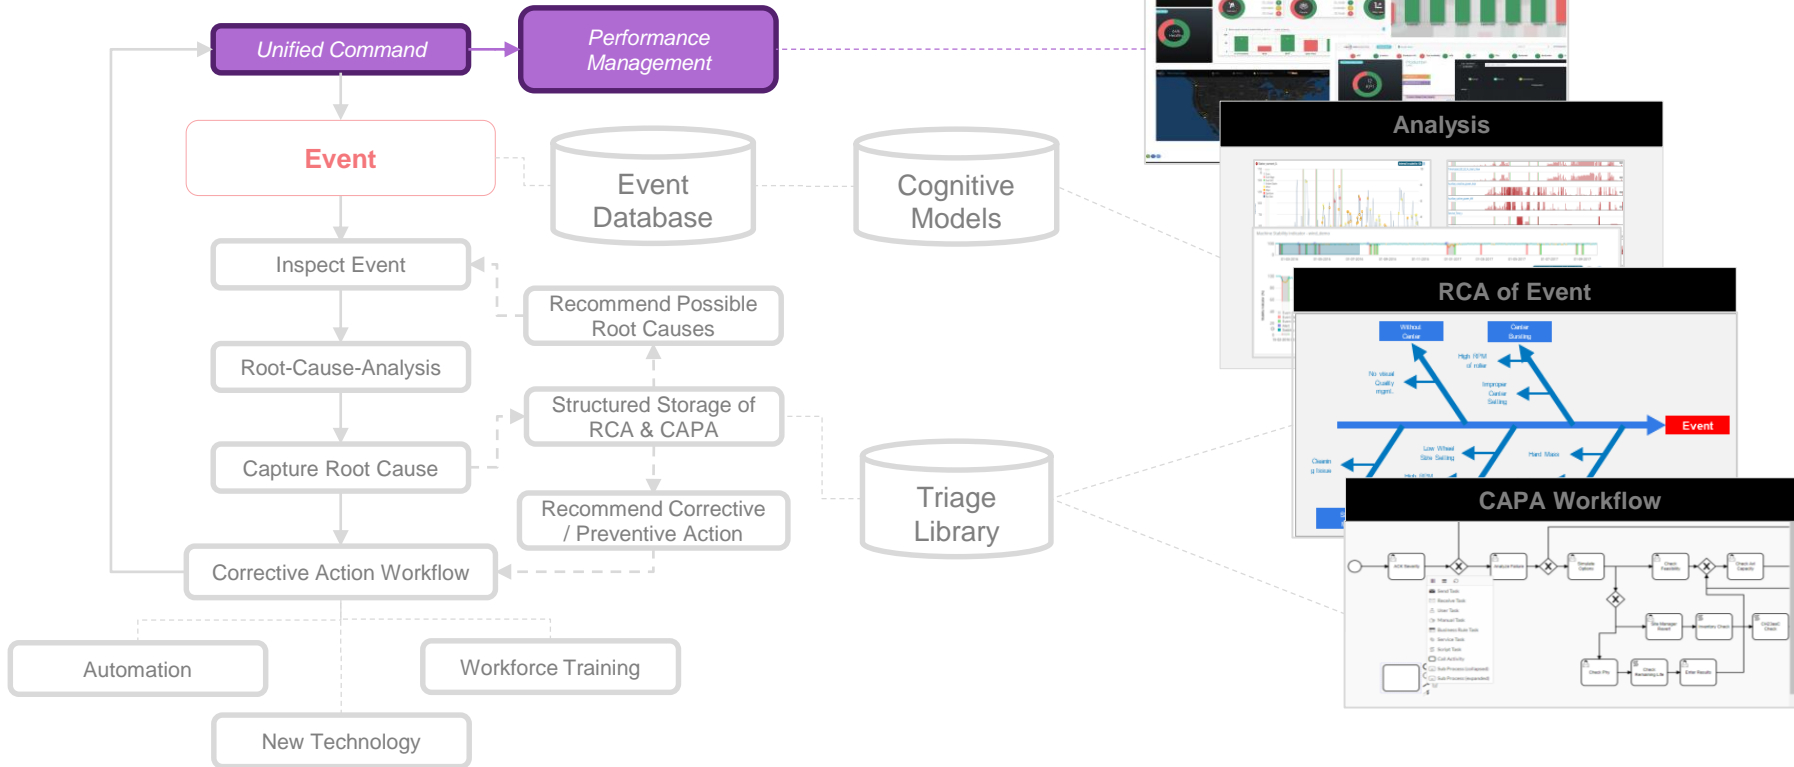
Unified Command

Performance Management

Event

Event Database

Cognitive Models

Inspect Event

Recommend Possible Root Causes

Root-Cause-Analysis

Structured Storage of RCA & CAPA

Capture Root Cause

Recommend Corrective / Preventive Action

Triage Library

Corrective Action Workflow

Automation

Workforce Training

New Technology

Analysis

RCA of Event

Without Center

Center Bursting

High RPM of roller

No visual Quality mgmt.

Improper Center Setting

Event

Low Wheel Size Setting

Hard Mass

Cleanin g Issue

CAPA Workflow